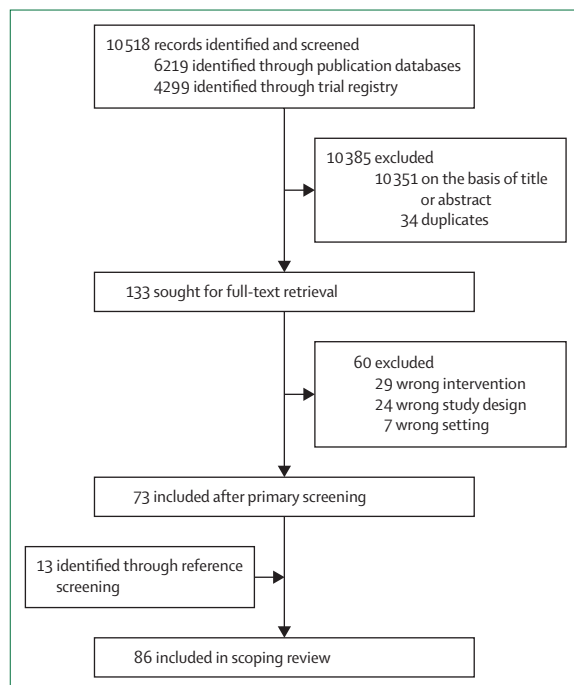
10 518 records identified and screened
6219 identified through publication databases
4299 identified through trial registry

10 385 excluded
10 351 on the basis of title or abstract
34 duplicates

133 sought for full-text retrieval

60 excluded
29 wrong intervention
24 wrong study design
7 wrong setting

73 included after primary screening

13 identified through reference screening

86 included in scoping review